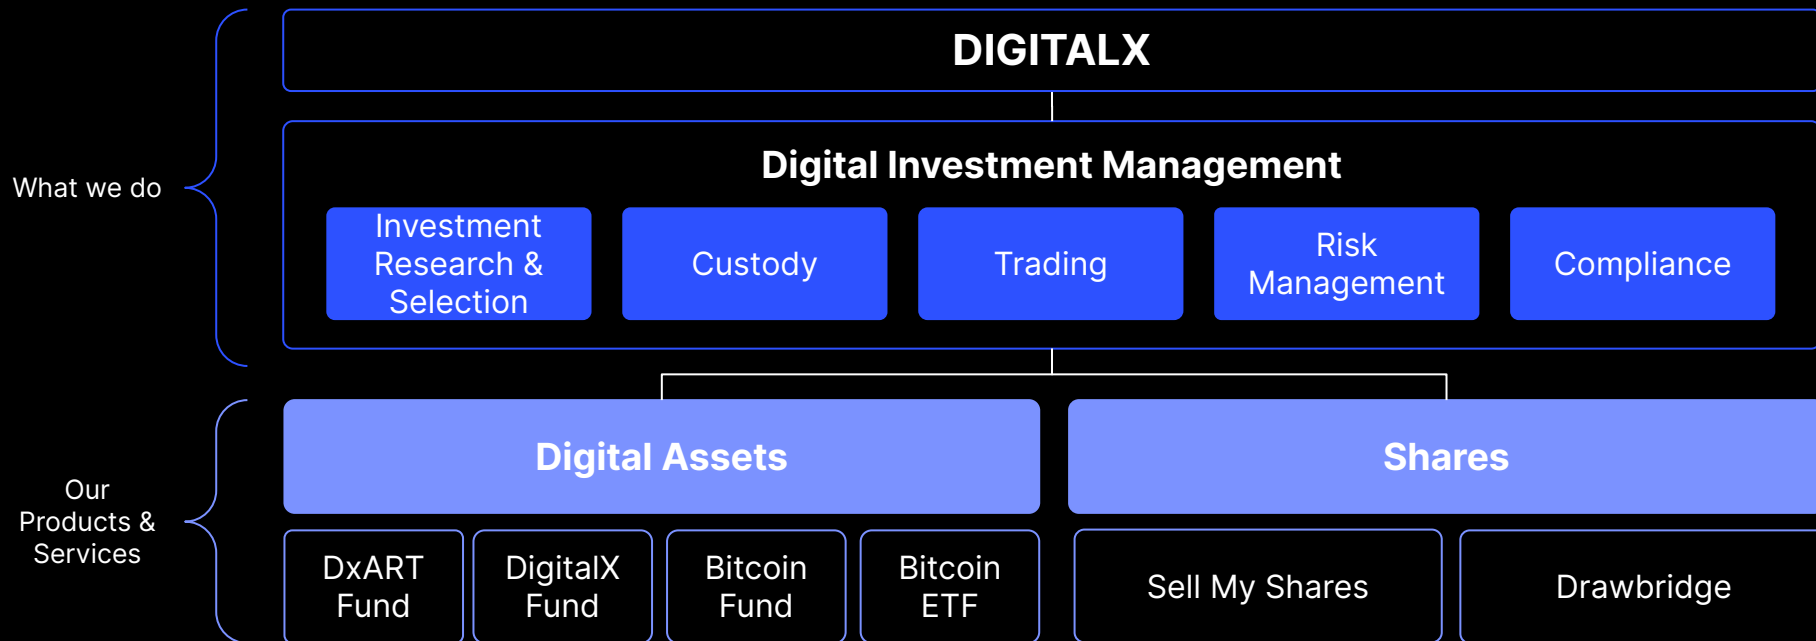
What we do

DIGITALX

Digital Investment Management

Investment Research & Selection

Custody

Trading

Risk Management

Compliance

Our Products & Services

Digital Assets

Shares

DxART Fund

DigitalX Fund

Bitcoin Fund

Bitcoin ETF

Sell My Shares

Drawbridge